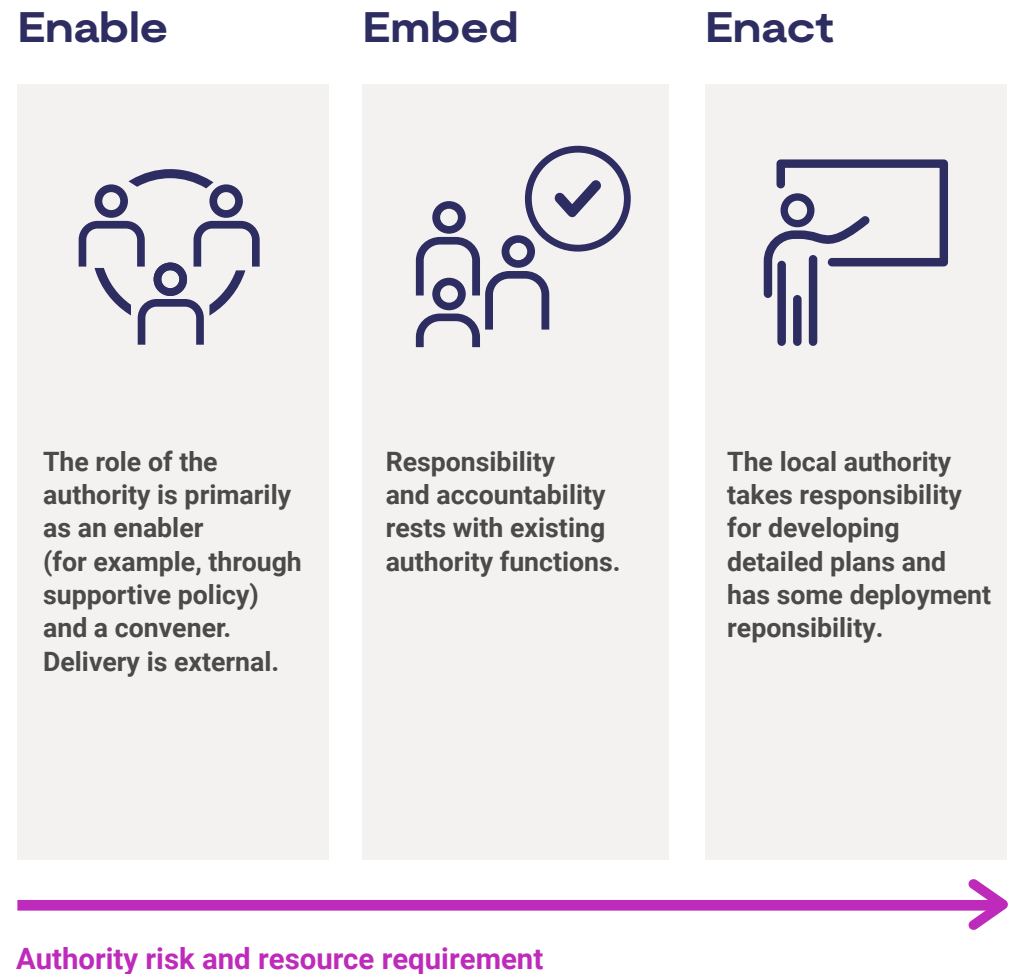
Enable

The role of the authority is primarily as an enabler (for example, through supportive policy) and a convener. Delivery is external.

Embed

Responsibility and accountability rests with existing authority functions.

Enact

The local authority takes responsibility for developing detailed plans and has some deployment reponsibility.

Authority risk and resource requirement